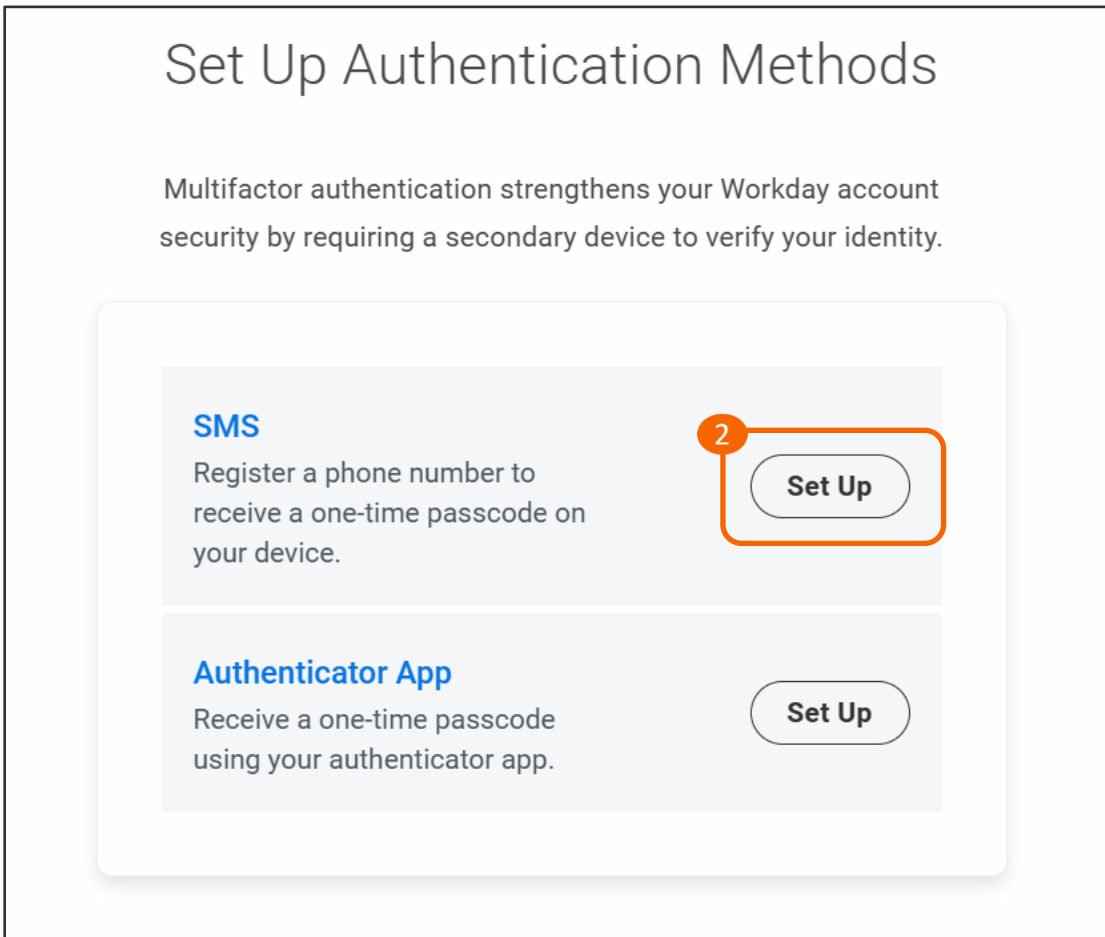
Set Up Authentication Methods

Multifactor authentication strengthens your Workday account security by requiring a secondary device to verify your identity.

SMS

Register a phone number to receive a one-time passcode on your device.

2

Set Up

Authenticator App

Receive a one-time passcode using your authenticator app.

Set Up